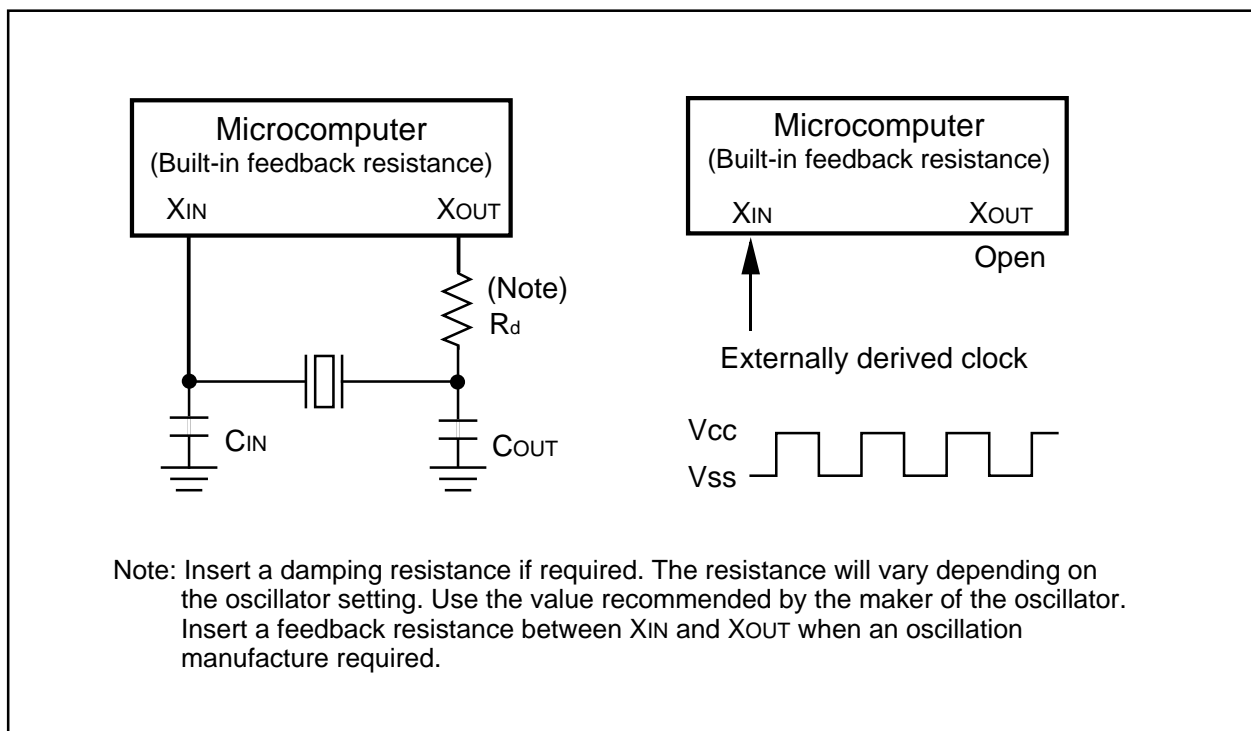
Microcomputer
(Built-in feedback resistance)
XIN
XOUT
(Note)
Rd
CIN
COUT

Microcomputer
(Built-in feedback resistance)
XIN
XOUT
Open
Externally derived clock
Vcc
Vss

Note: Insert a damping resistance if required. The resistance will vary depending on the oscillator setting. Use the value recommended by the maker of the oscillator. Insert a feedback resistance between XIN and XOUT when an oscillation manufacture required.